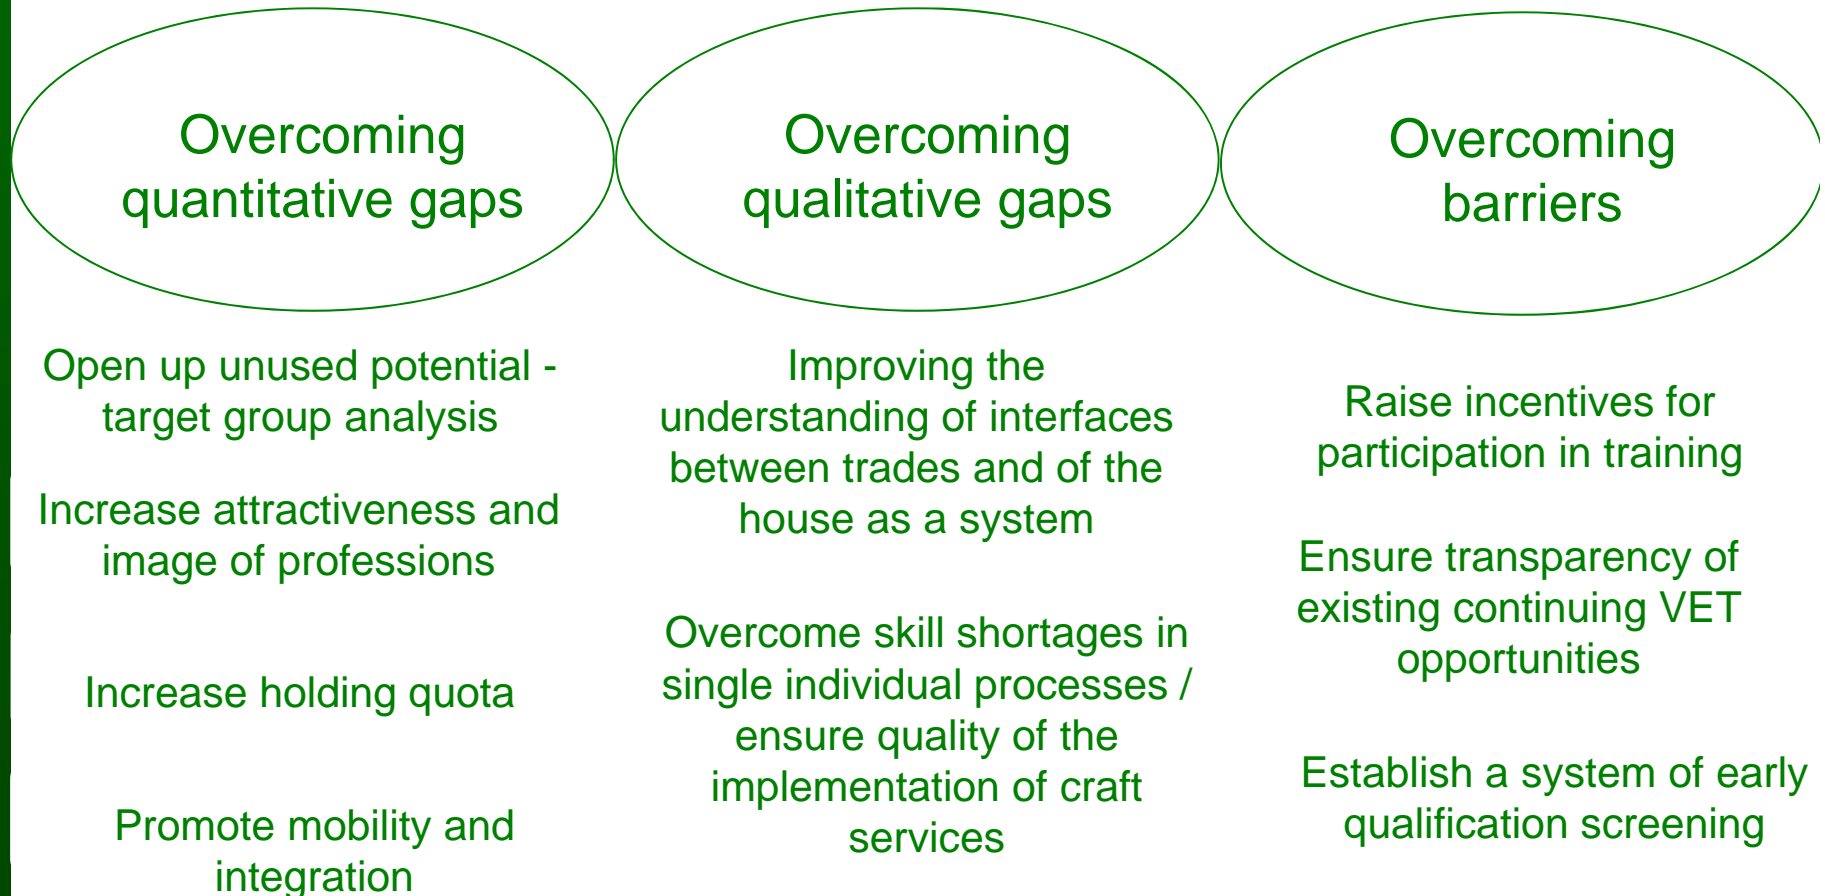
Overcoming quantitative gaps

Open up unused potential - target group analysis

Increase attractiveness and image of professions

Increase holding quota

Promote mobility and integration

Overcoming qualitative gaps

Improving the understanding of interfaces between trades and of the house as a system

Overcome skill shortages in single individual processes / ensure quality of the implementation of craft services

Overcoming barriers

Raise incentives for participation in training

Ensure transparency of existing continuing VET opportunities

Establish a system of early qualification screening